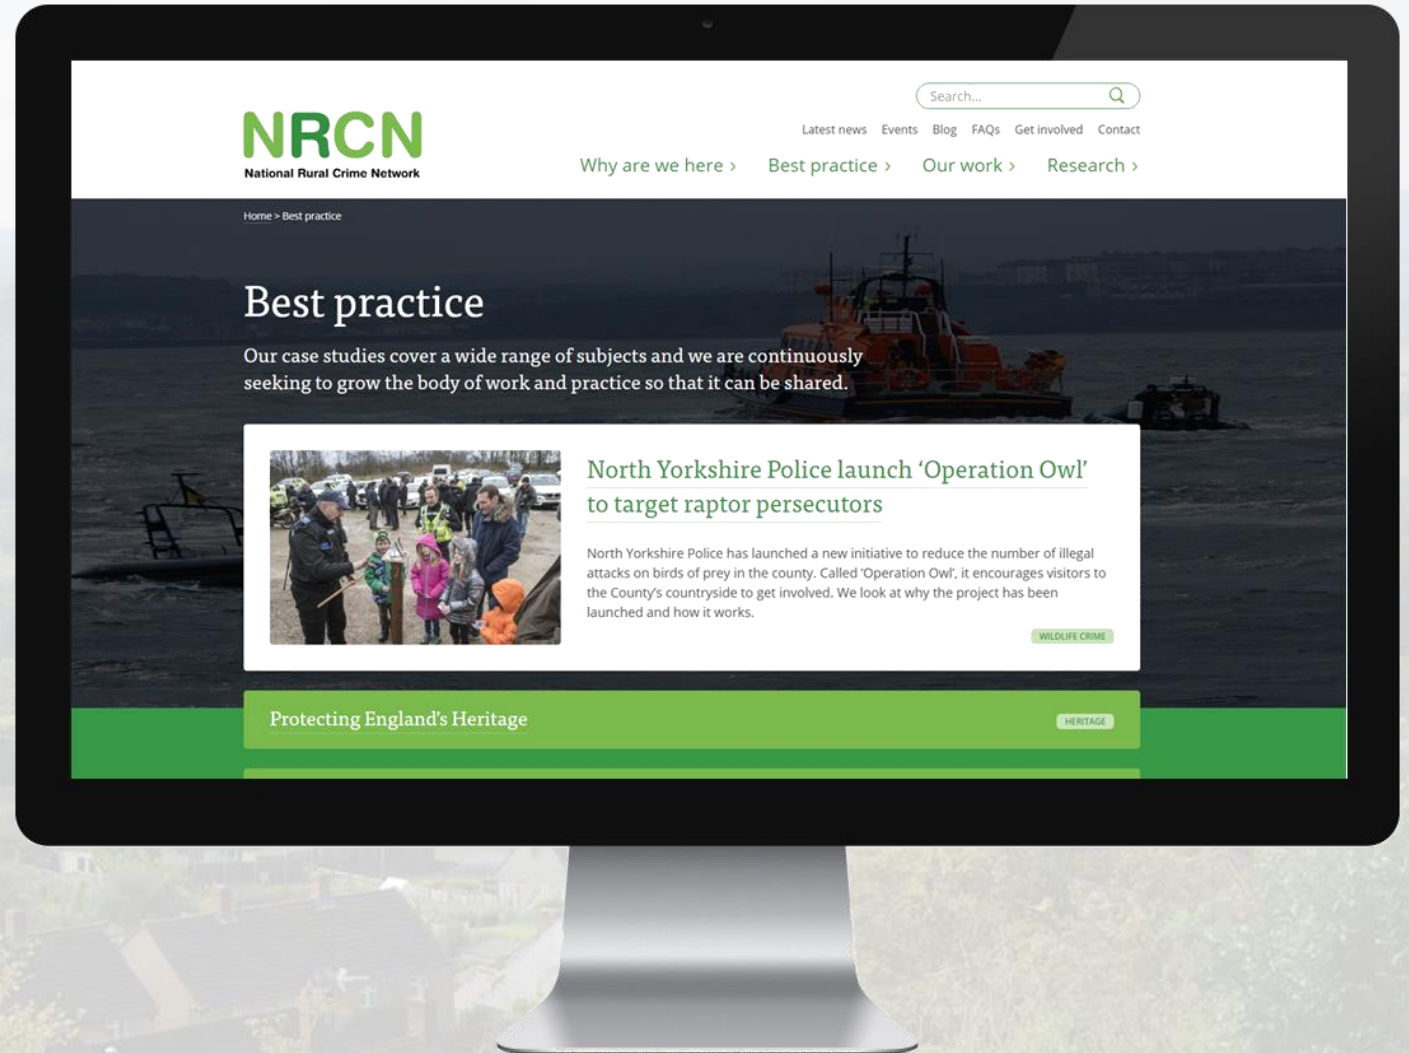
NRCN
National Rural Crime Network

Search...

Latest news Events Blog FAQs Get involved Contact

Why are we here › Best practice › Our work › Research ›

Home > Best practice

Best practice

Our case studies cover a wide range of subjects and we are continuously seeking to grow the body of work and practice so that it can be shared.

North Yorkshire Police launch 'Operation Owl' to target raptor persecutors

North Yorkshire Police has launched a new initiative to reduce the number of illegal attacks on birds of prey in the county. Called 'Operation Owl', it encourages visitors to the County's countryside to get involved. We look at why the project has been launched and how it works.

WILDLIFE CRIME

Protecting England's Heritage

HERITAGE